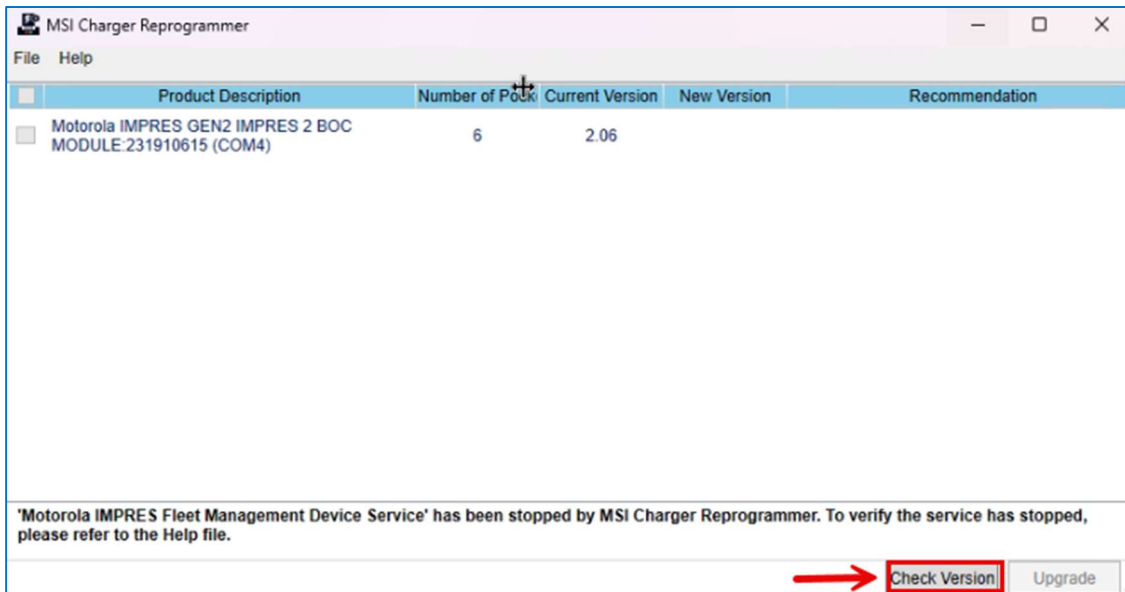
MSI Charger Reprogrammer

File Help

| | Product Description | Number of Pock | Current Version | New Version | Recommendation |
|---|---|---|---|---|---|
| | Motorola IMPRES GEN2 IMPRES 2 BOC MODULE:231910615 (COM4) | 6 | 2.06 | | |

'Motorola IMPRES Fleet Management Device Service' has been stopped by MSI Charger Reprogrammer. To verify the service has stopped, please refer to the Help file.

Check Version Upgrade